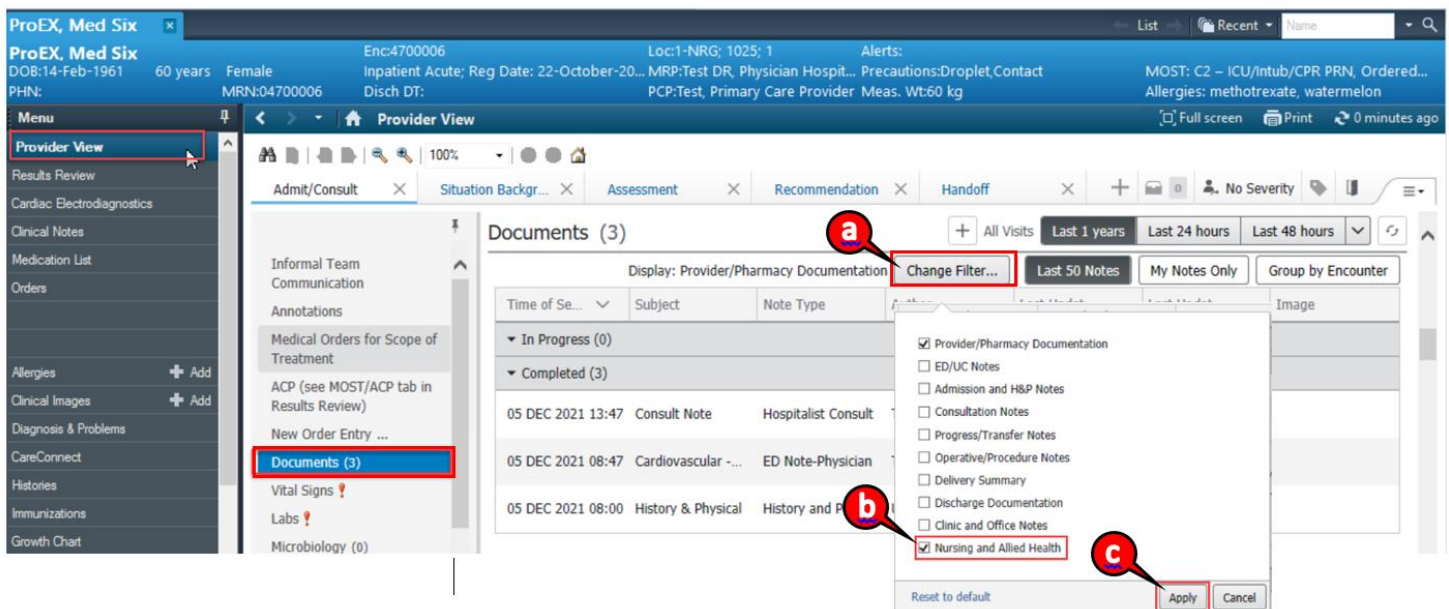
ProEX, Med Six

List Recent Name

ProEX, Med Six
DOB:14-Feb-1961 60 years Female
PHN: MRN:04700006
Enc:4700006
Inpatient Acute; Reg Date: 22-October-20...
Disch DT:
Loc:1-NRG; 1025; 1
MRP:Test DR, Physician Hospit...
PCP:Test, Primary Care Provider
Alerts:
Precautions:Droplet,Contact
Meas. Wt:60 kg
MOST: C2 – ICU/Intub/CPR PRN, Ordered...
Allergies: methotrexate, watermelon

Menu
Provider View
Results Review
Cardiac Electrodiagnostics
Clinical Notes
Medication List
Orders
Allergies Add
Clinical Images Add
Diagnosis & Problems
CareConnect
Histories
Immunizations
Growth Chart

Provider View
Full screen Print 0 minutes ago
100%

Admit/Consult
Situation Backgr...
Assessment
Recommendation
Handoff
No Severity

Informal Team Communication
Annotations
Medical Orders for Scope of Treatment
ACP (see MOST/ACP tab in Results Review)
New Order Entry ...
Documents (3)
Vital Signs
Labs
Microbiology (0)

Documents (3)
All Visits Last 1 years Last 24 hours Last 48 hours
Display: Provider/Pharmacy Documentation Change Filter... Last 50 Notes My Notes Only Group by Encounter

| Time of Se... | Subject | Note Type | Author | Last Updat | Last Updat | Image |
|---|---|---|---|---|---|---|
| In Progress (0) | | | | | | |
| Completed (3) | | | | | | |
| 05 DEC 2021 13:47 | Consult Note | Hospitalist Consult | | | | |
| 05 DEC 2021 08:47 | Cardiovascular -... | ED Note-Physician | | | | |
| 05 DEC 2021 08:00 | History & Physical | History and P | | | | |

a
b
c

Provider/Pharmacy Documentation
ED/UC Notes
Admission and H&P Notes
Consultation Notes
Progress/Transfer Notes
Operative/Procedure Notes
Delivery Summary
Discharge Documentation
Clinic and Office Notes
Nursing and Allied Health
Reset to default
Apply
Cancel